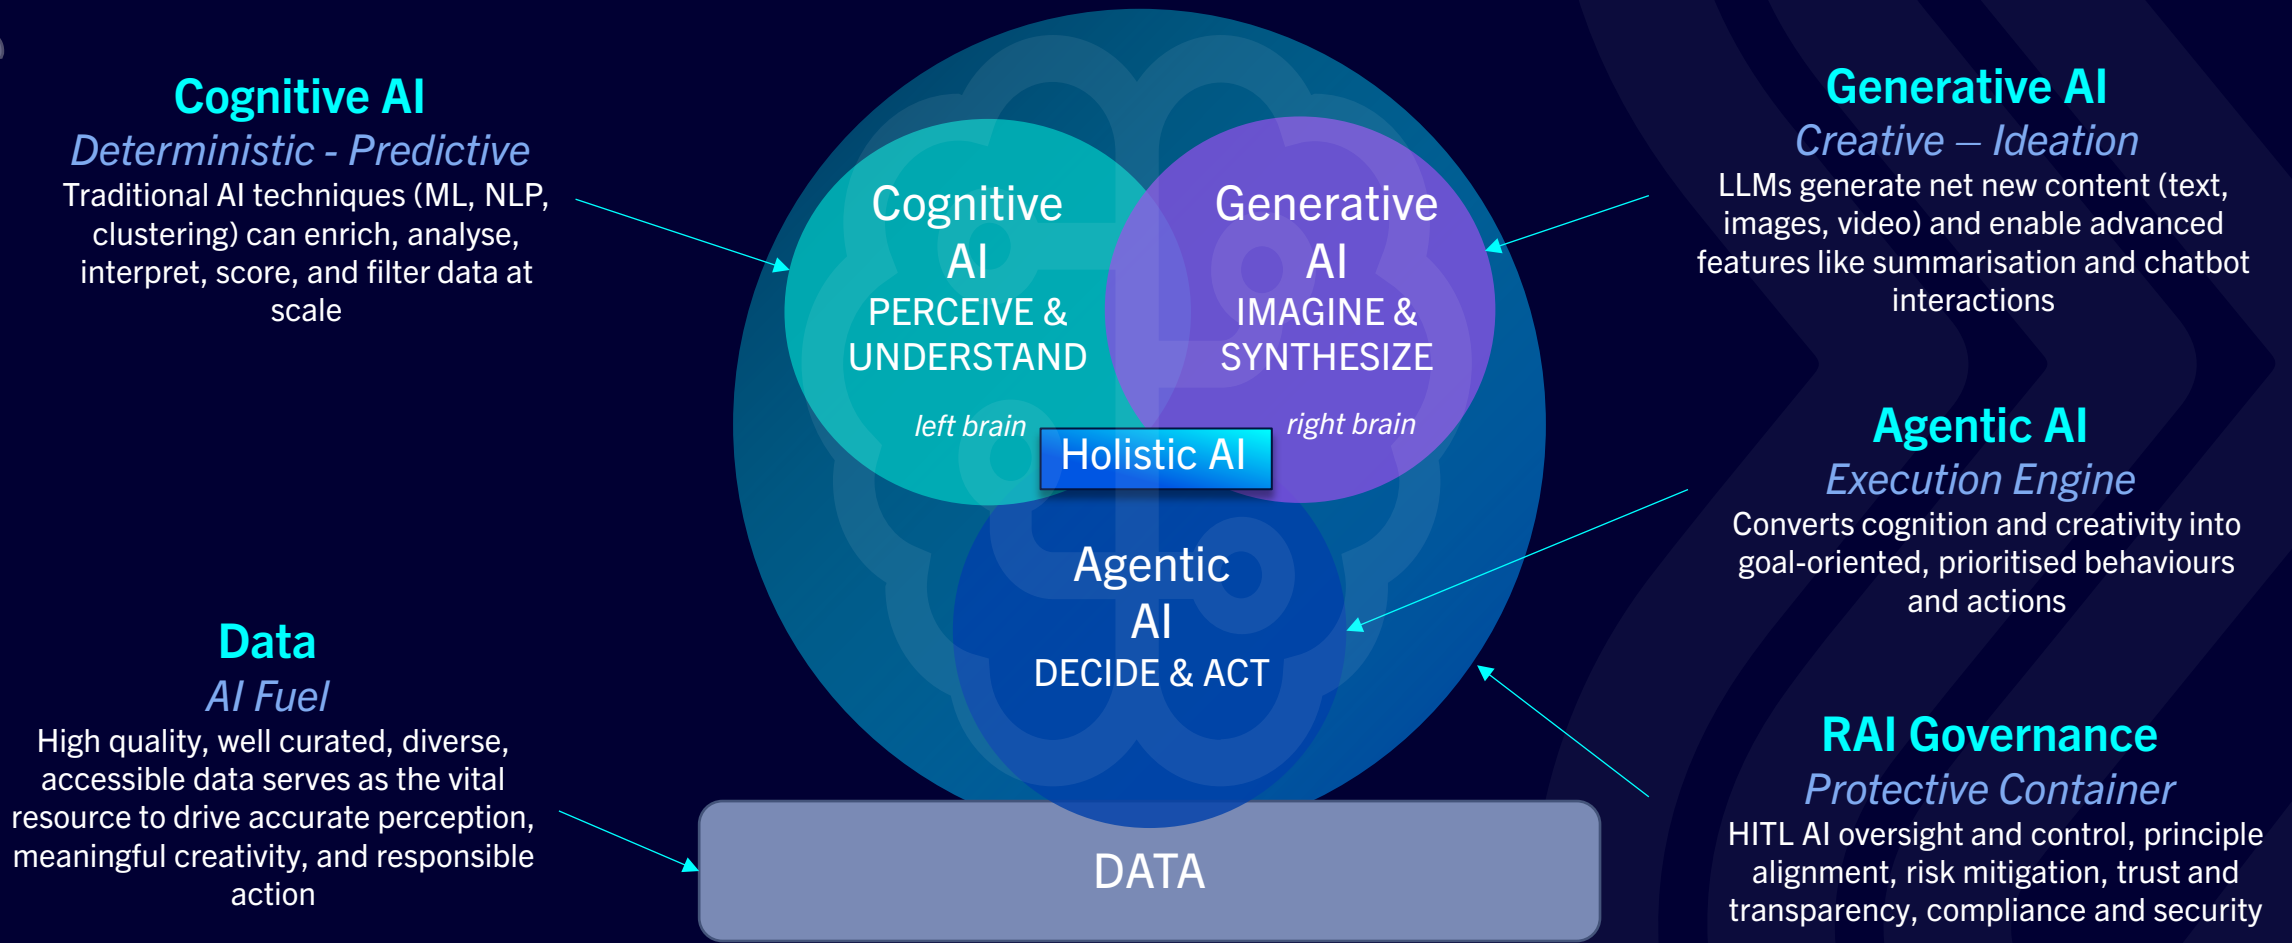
Cognitive AI
Deterministic - Predictive
Traditional AI techniques (ML, NLP, clustering) can enrich, analyse, interpret, score, and filter data at scale

Generative AI
Creative – Ideation
LLMs generate net new content (text, images, video) and enable advanced features like summarisation and chatbot interactions

Cognitive AI
PERCEIVE & UNDERSTAND
left brain

Generative AI
IMAGINE & SYNTHESIZE
right brain

Holistic AI

Agentic AI
DECIDE & ACT

Agentic AI
Execution Engine
Converts cognition and creativity into goal-oriented, prioritised behaviours and actions

Data
AI Fuel
High quality, well curated, diverse, accessible data serves as the vital resource to drive accurate perception, meaningful creativity, and responsible action

RAI Governance
Protective Container
HITL AI oversight and control, principle alignment, risk mitigation, trust and transparency, compliance and security

DATA